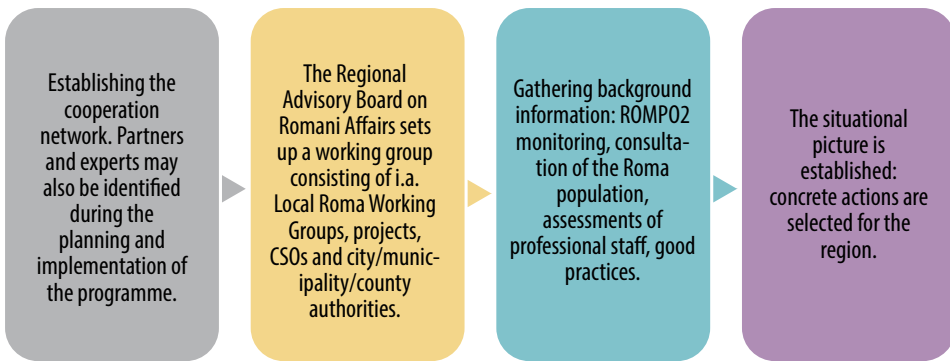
Establishing the cooperation network. Partners and experts may also be identified during the planning and implementation of the programme.

The Regional Advisory Board on Romani Affairs sets up a working group consisting of i.a. Local Roma Working Groups, projects, CSOs and city/municipality/county authorities.

Gathering background information: ROMPO2 monitoring, consultation of the Roma population, assessments of professional staff, good practices.

The situational picture is established: concrete actions are selected for the region.